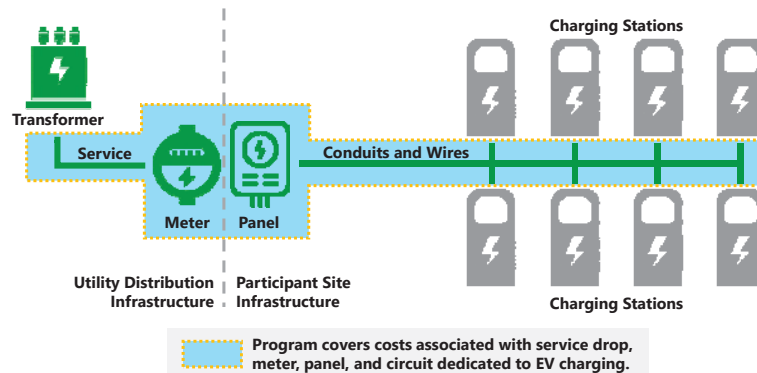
Charging Stations

Transformer

Service

Conduits and Wires

Meter

Panel

Charging Stations

Utility Distribution Infrastructure

Participant Site Infrastructure

Program covers costs associated with service drop, meter, panel, and circuit dedicated to EV charging.